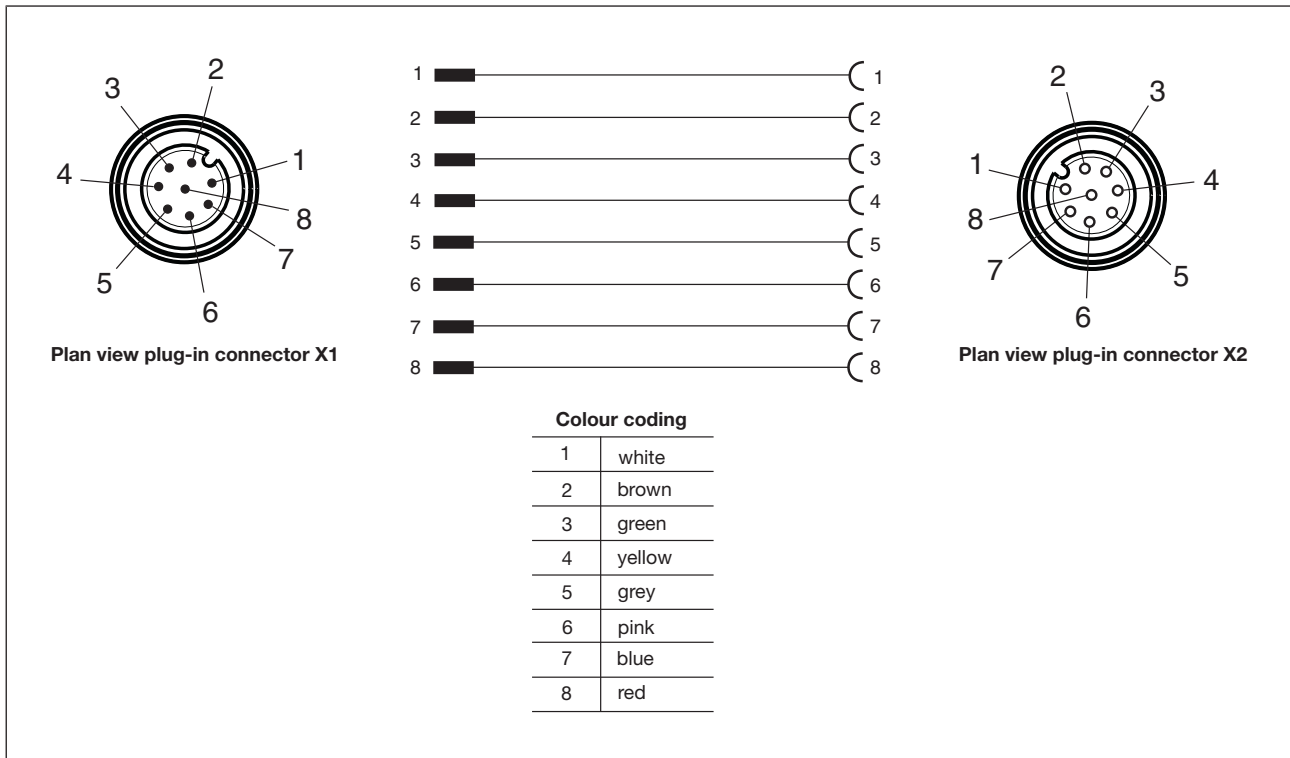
3 2 4 1 8 7 5 6

Plan view plug-in connector X1

1 1
2 2
3 3
4 4
5 5
6 6
7 7
8 8

2 3 1 4 8 7 5 6

Plan view plug-in connector X2

Colour coding

| | |
|---|---|
| 1 | white |
| 2 | brown |
| 3 | green |
| 4 | yellow |
| 5 | grey |
| 6 | pink |
| 7 | blue |
| 8 | red |